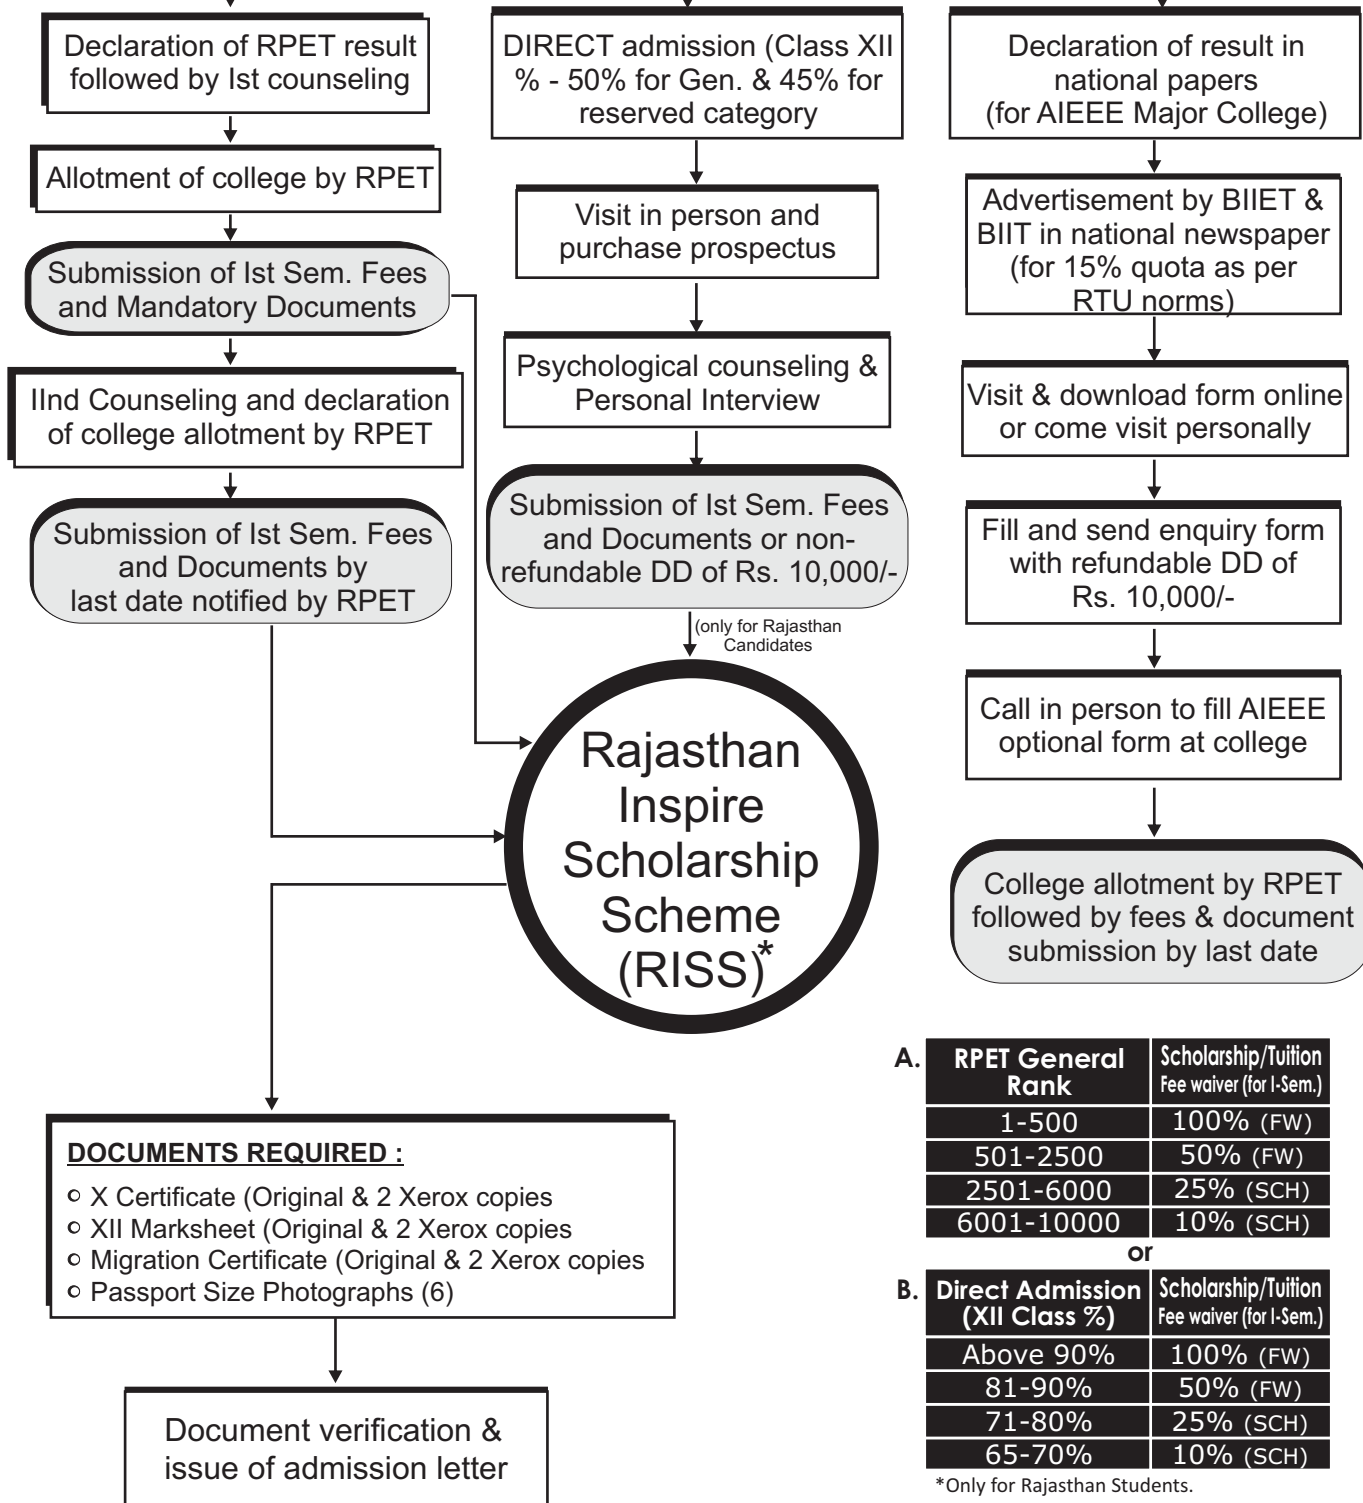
Declaration of RPET result followed by Ist counseling

Allotment of college by RPET

Submission of Ist Sem. Fees and Mandatory Documents

IInd Counseling and declaration of college allotment by RPET

Submission of Ist Sem. Fees and Documents by last date notified by RPET

DIRECT admission (Class XII % - 50% for Gen. & 45% for reserved category

Visit in person and purchase prospectus

Psychological counseling & Personal Interview

Submission of Ist Sem. Fees and Documents or non-refundable DD of Rs. 10,000/-

(only for Rajasthan Candidates

Rajasthan Inspire Scholarship Scheme (RISS)*

Declaration of result in national papers (for AIEEE Major College)

Advertisement by BIIET & BIIT in national newspaper (for 15% quota as per RTU norms)

Visit & download form online or come visit personally

Fill and send enquiry form with refundable DD of Rs. 10,000/-

Call in person to fill AIEEE optional form at college

College allotment by RPET followed by fees & document submission by last date

DOCUMENTS REQUIRED :

X Certificate (Original & 2 Xerox copies
XII Marksheet (Original & 2 Xerox copies
Migration Certificate (Original & 2 Xerox copies
Passport Size Photographs (6)

Document verification & issue of admission letter

A.
| RPET General Rank | Scholarship/Tuition Fee waiver (for I-Sem.) |
|---|---|
| 1-500 | 100% (FW) |
| 501-2500 | 50% (FW) |
| 2501-6000 | 25% (SCH) |
| 6001-10000 | 10% (SCH) |

or

B.
| Direct Admission (XII Class %) | Scholarship/Tuition Fee waiver (for I-Sem.) |
|---|---|
| Above 90% | 100% (FW) |
| 81-90% | 50% (FW) |
| 71-80% | 25% (SCH) |
| 65-70% | 10% (SCH) |

*Only for Rajasthan Students.